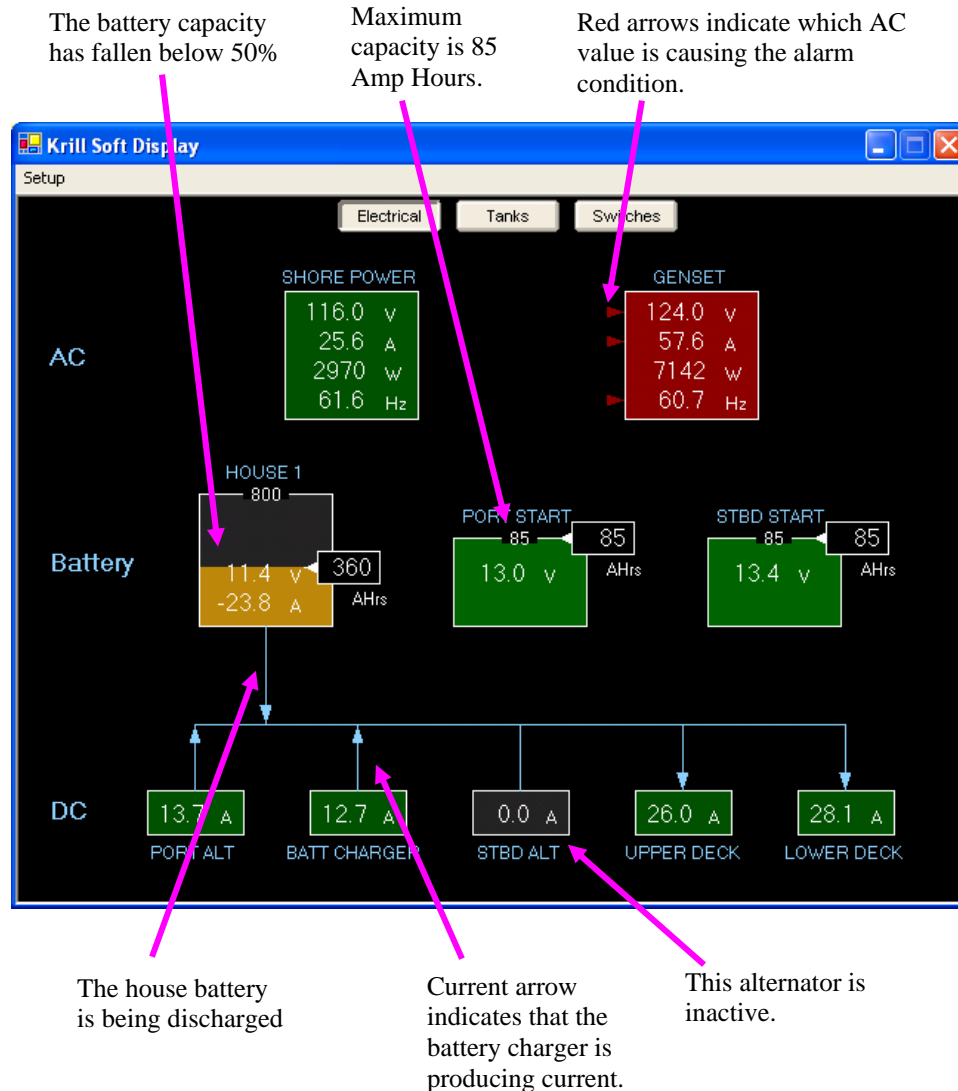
The battery capacity has fallen below 50%

Maximum capacity is 85 Amp Hours.

Red arrows indicate which AC value is causing the alarm condition.

Krill Soft Display

Setup

Electrical

Tanks

Switches

SHORE POWER

116.0 V
25.6 A
2970 W
61.6 Hz

GENSET

124.0 V
57.6 A
7142 W
60.7 Hz

AC

HOUSE 1

800

11.4 V
-23.8 A

360

AHrs

Battery

PORT START

85

85

13.0 V

AHrs

STBD START

85

85

13.4 V

AHrs

DC

13.7 A

PORT ALT

12.7 A

BATT CHARGER

0.0 A

STBD ALT

26.0 A

UPPER DECK

28.1 A

LOWER DECK

The house battery is being discharged

Current arrow indicates that the battery charger is producing current.

This alternator is inactive.